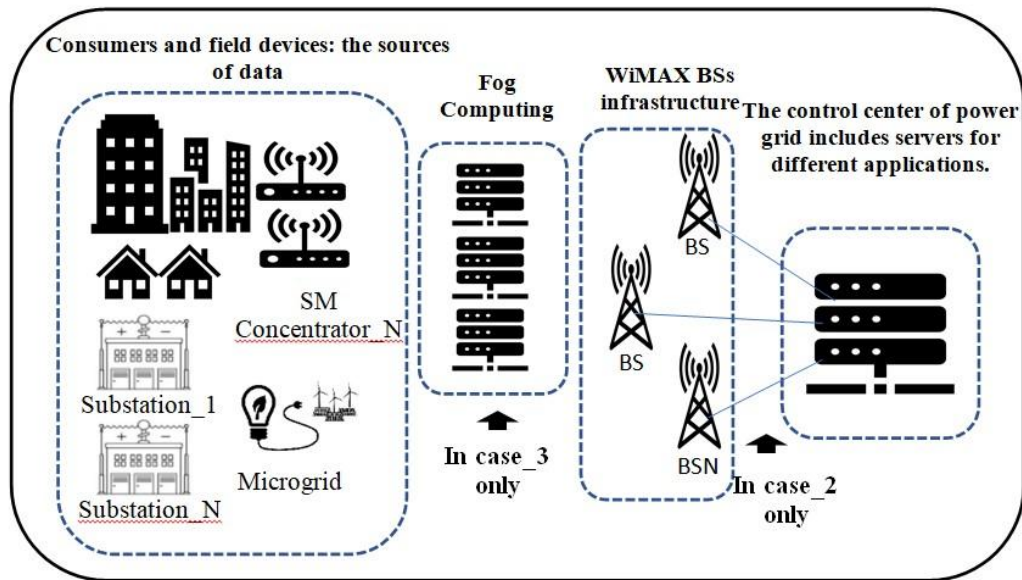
Consumers and field devices: the sources of data

SM Concentrator_N

Substation_1

Substation_N

Microgrid

Fog Computing

In case_3 only

WiMAX BSs infrastructure

BS

BS

BSN

In case_2 only

The control center of power grid includes servers for different applications.